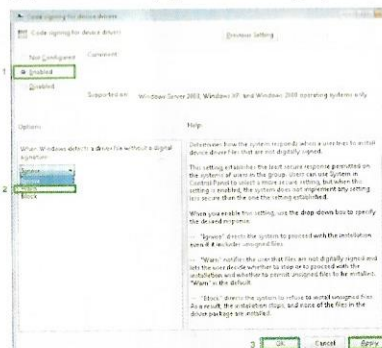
Code signing for device drivers

Code signing for device drivers

Previous Setting

Not Configured

Comment:

1

Enabled

Disabled

Supported on: Windows Server 2003, Windows XP, and Windows 2000 operating systems only

Options:

Help:

When Windows detects a driver file without a digital signature:

2

Ignore

Ignore

Warn

Block

Determines how the system responds when a user tries to install device drivers that are not digitally signed.

This setting establishes the least secure response permitted on the systems of users in the group. Users can use System in Control Panel to select a more secure setting, but when this setting is enabled, the system does not implement any setting less secure than the one the setting established.

When you enable this setting, use the drop-down box to specify the desired response.

-- "Ignore" directs the system to proceed with the installation even if it includes unsigned files.

-- "Warn" notifies the user that files are not digitally signed and lets the user decide whether to stop or to proceed with the installation and whether to permit unsigned files to be installed. "Warn" is the default.

-- "Block" directs the system to refuse to install unsigned files. As a result, the installation stops, and none of the files in the driver package are installed.

3

OK

Cancel

Apply